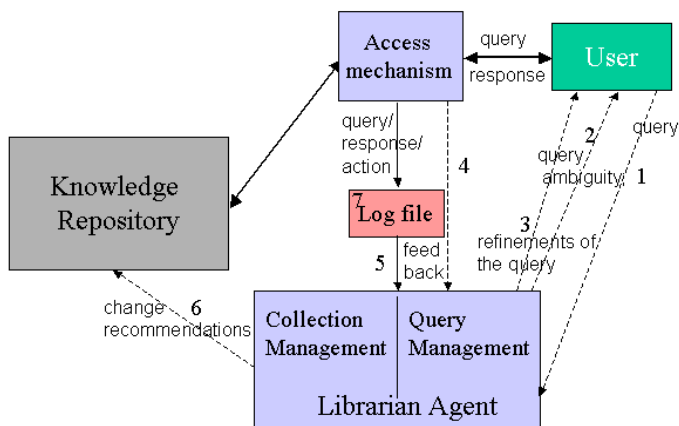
Access mechanism

query

response

User

Knowledge Repository

query/ response/ action

4

2

query

query ambiguity

1

7 Log file

3

refinements of the query

5

feed back

change recommendations

6

Collection Management

Query Management

Librarian Agent